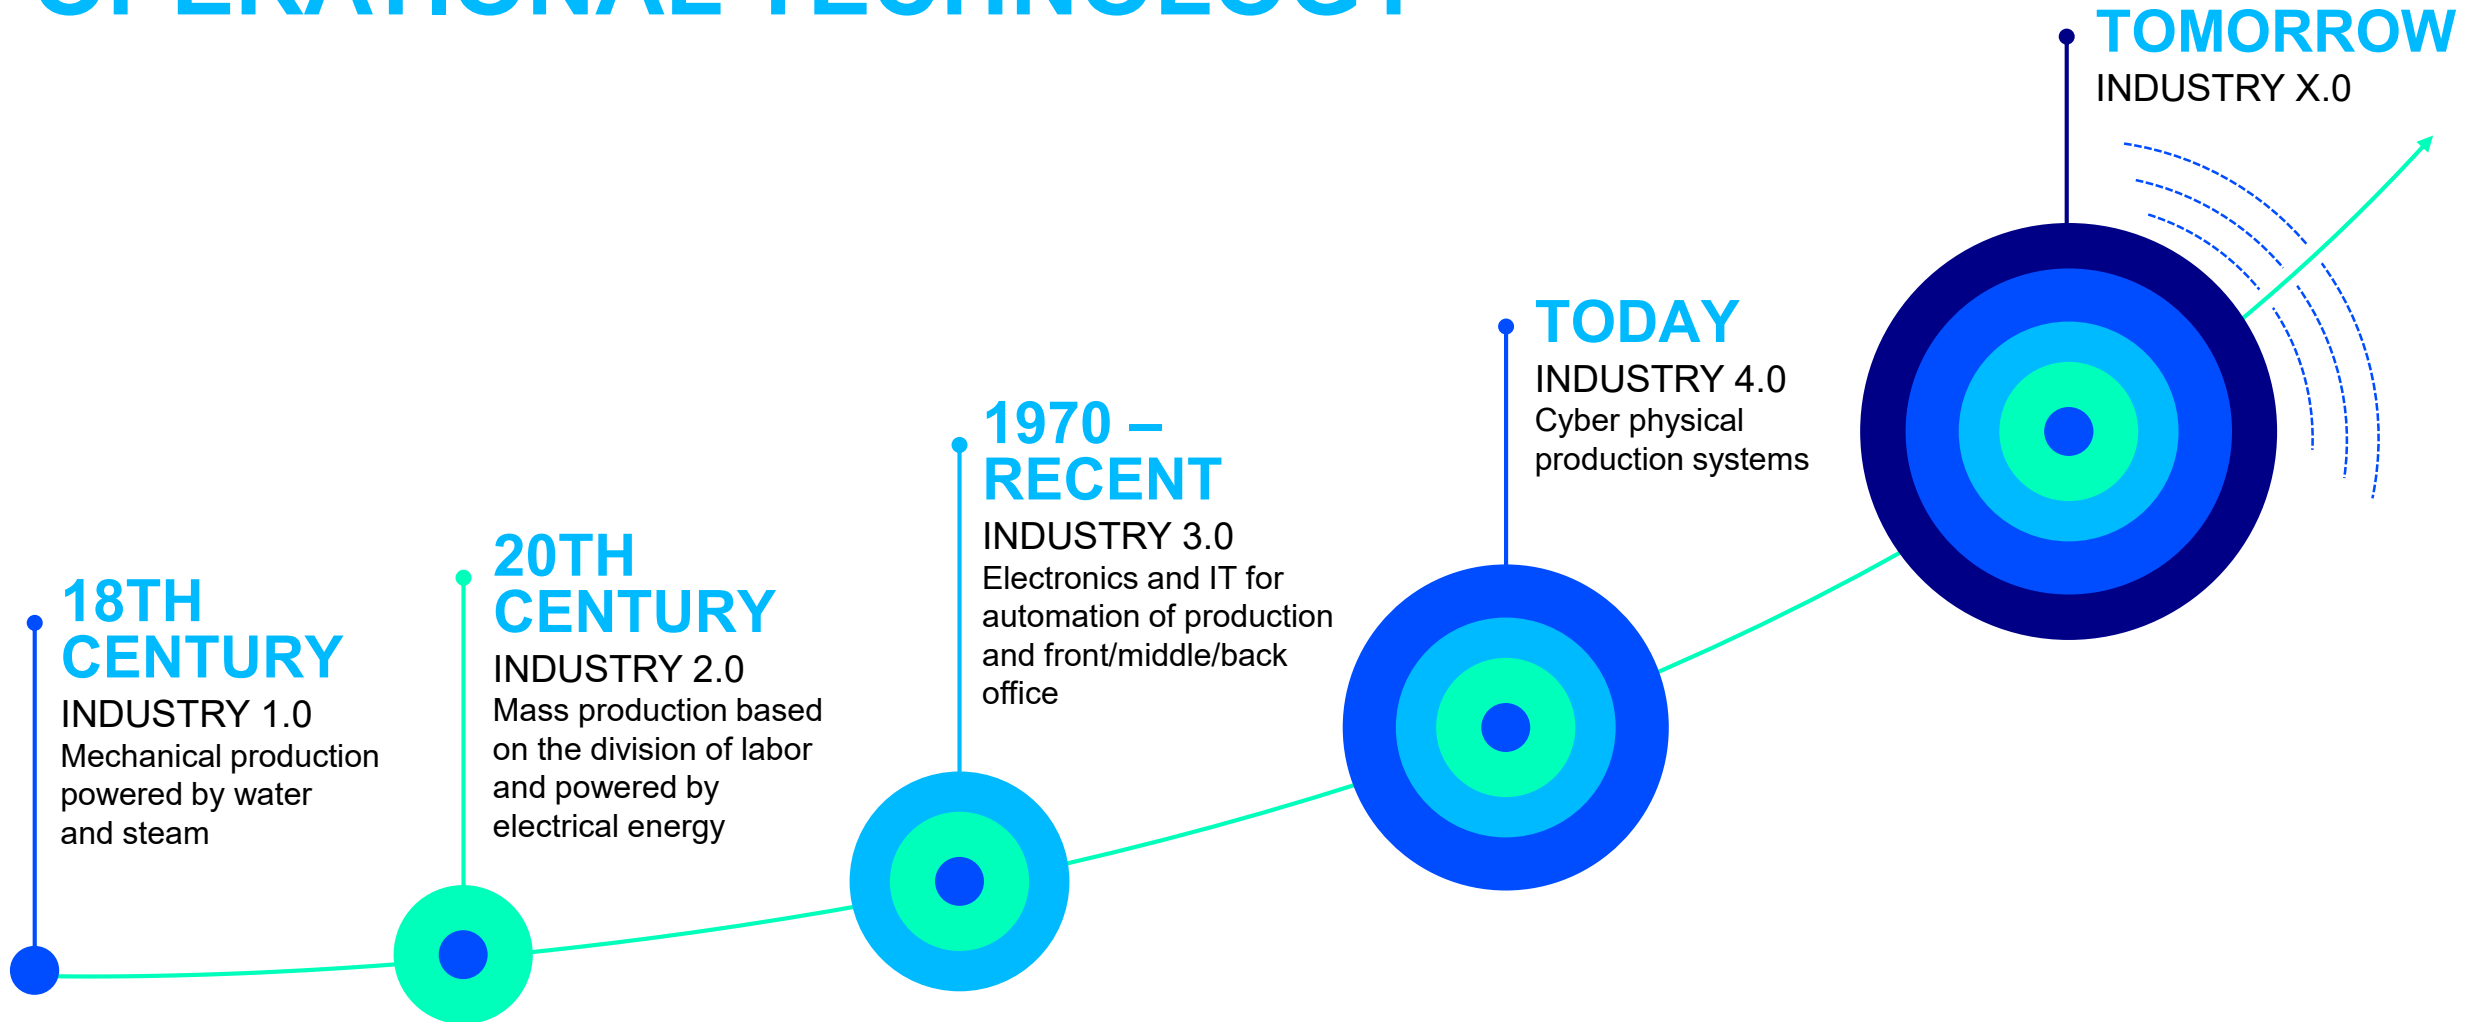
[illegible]

18TH CENTURY
INDUSTRY 1.0
Mechanical production powered by water and steam

20TH CENTURY
INDUSTRY 2.0
Mass production based on the division of labor and powered by electrical energy

1970 – RECENT
INDUSTRY 3.0
Electronics and IT for automation of production and front/middle/back office

TODAY
INDUSTRY 4.0
Cyber physical production systems

TOMORROW
INDUSTRY X.0